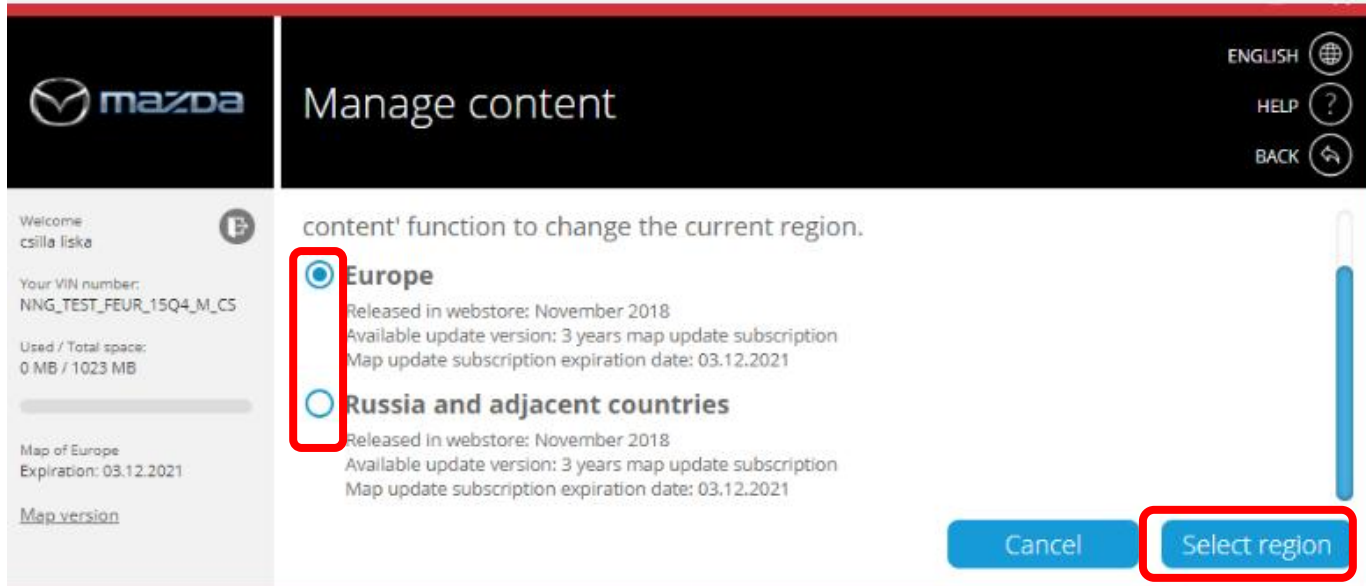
mazda

Manage content

ENGLISH

HELP

BACK

Welcome
csilla liska

Your VIN number:
NNG_TEST_FEUR_15Q4_M_CS

Used / Total space:
0 MB / 1023 MB

Map of Europe
Expiration: 03.12.2021

Map version

content' function to change the current region.

Europe
Released in webstore: November 2018
Available update version: 3 years map update subscription
Map update subscription expiration date: 03.12.2021

Russia and adjacent countries
Released in webstore: November 2018
Available update version: 3 years map update subscription
Map update subscription expiration date: 03.12.2021

Cancel

Select region